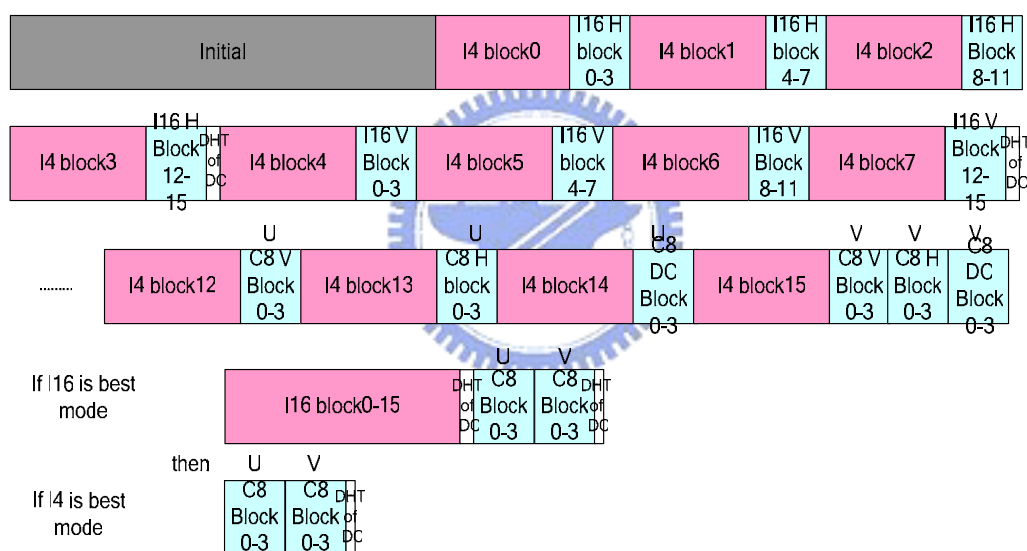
Initial

I4 block0

I16 H block 0-3

I4 block1

I16 H block 4-7

I4 block2

I16 H Block 8-11

I4 block3

I16 H Block 12-15

DHT of DC

I4 block4

I16 V Block 0-3

I4 block5

I16 V block 4-7

I4 block6

I16 V Block 8-11

I4 block7

I16 V Block 12-15

DHT of DC

.........

I4 block12

U C8 V Block 0-3

I4 block13

U C8 H block 0-3

I4 block14

U C8 DC Block 0-3

I4 block15

V C8 V Block 0-3

V C8 H Block 0-3

V C8 DC Block 0-3

If I16 is best mode

I16 block0-15

DHT of DC

U C8 Block 0-3

V C8 Block 0-3

DHT of DC

then

If I4 is best mode

U C8 Block 0-3

V C8 Block 0-3

DHT of DC